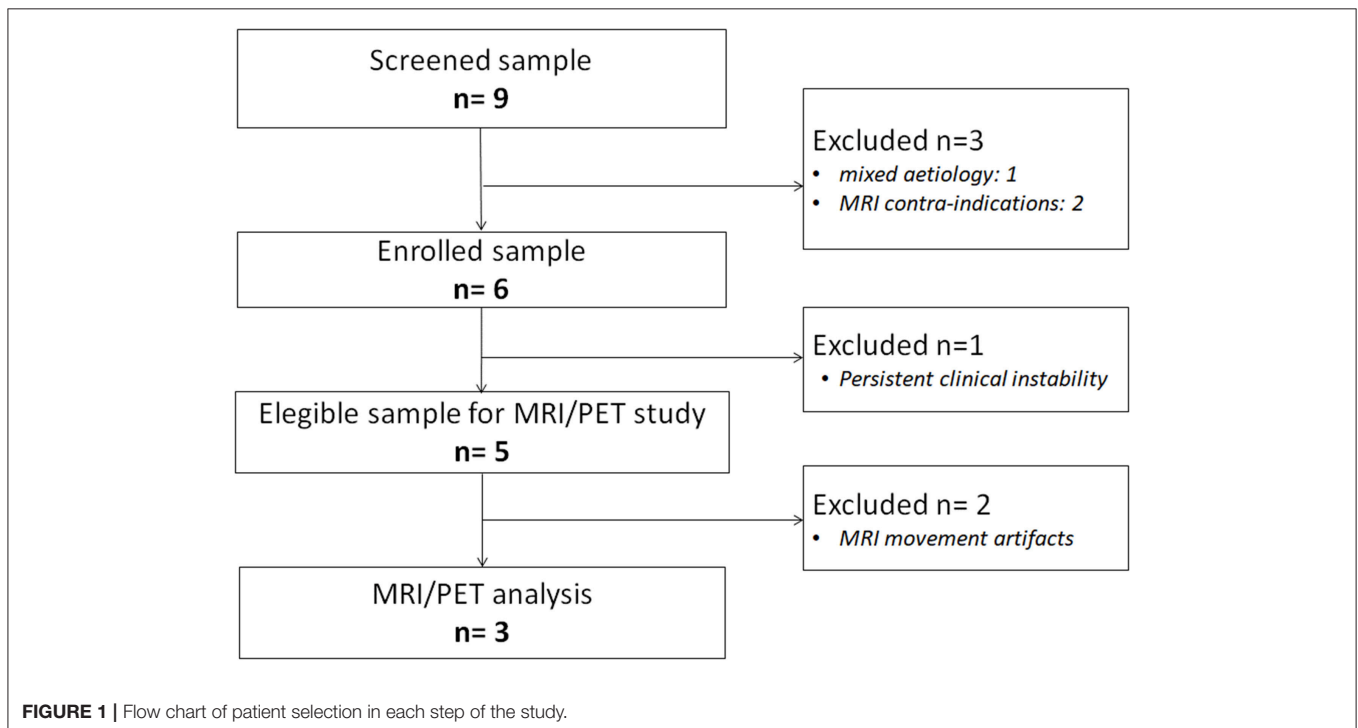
Screened sample
n= 9

Excluded n=3
• mixed aetiology: 1
• MRI contra-indications: 2

Enrolled sample
n= 6

Excluded n=1
• Persistent clinical instability

Elegible sample for MRI/PET study
n= 5

Excluded n= 2
• MRI movement artifacts

MRI/PET analysis
n= 3

FIGURE 1 | Flow chart of patient selection in each step of the study.